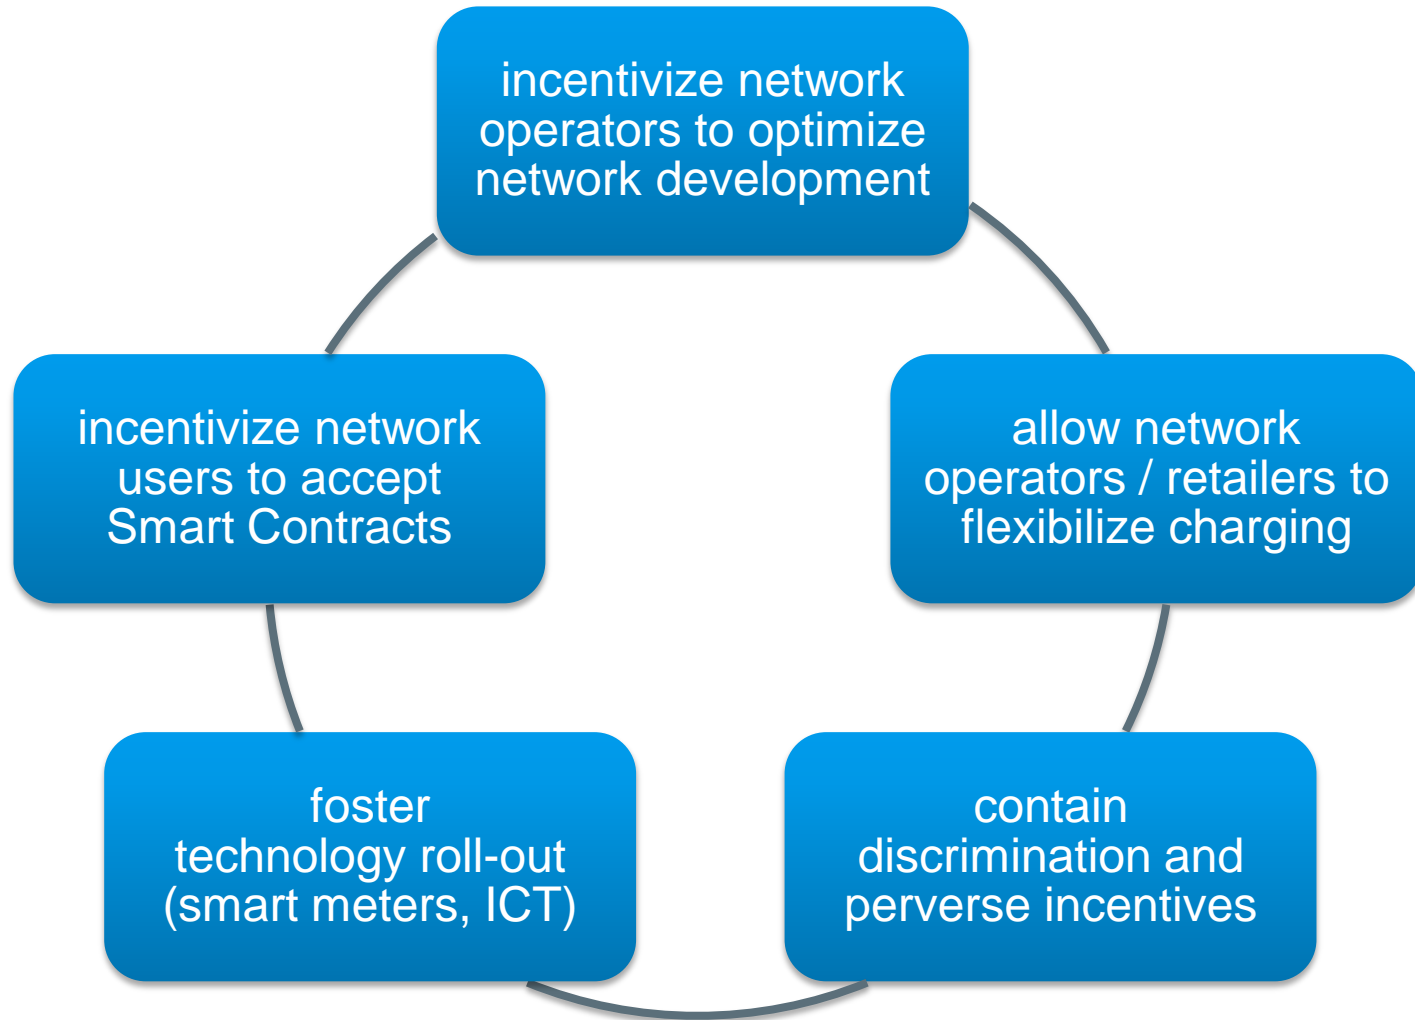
incentivize network operators to optimize network development

allow network operators / retailers to flexibilize charging

contain discrimination and perverse incentives

foster technology roll-out (smart meters, ICT)

incentivize network users to accept Smart Contracts